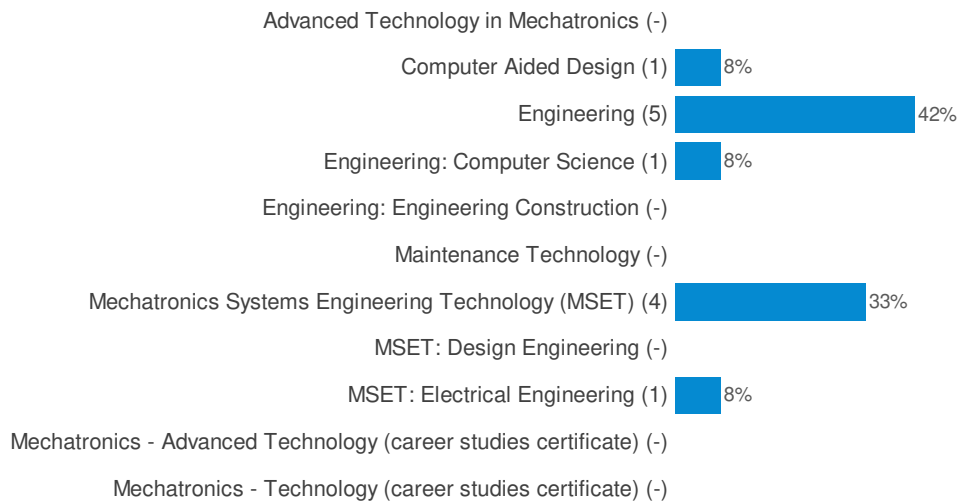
Advanced Technology in Mechatronics (-)
Computer Aided Design (1) 8%
Engineering (5) 42%
Engineering: Computer Science (1) 8%
Engineering: Engineering Construction (-)
Maintenance Technology (-)
Mechatronics Systems Engineering Technology (MSET) (4) 33%
MSET: Design Engineering (-)
MSET: Electrical Engineering (1) 8%
Mechatronics - Advanced Technology (career studies certificate) (-)
Mechatronics - Technology (career studies certificate) (-)